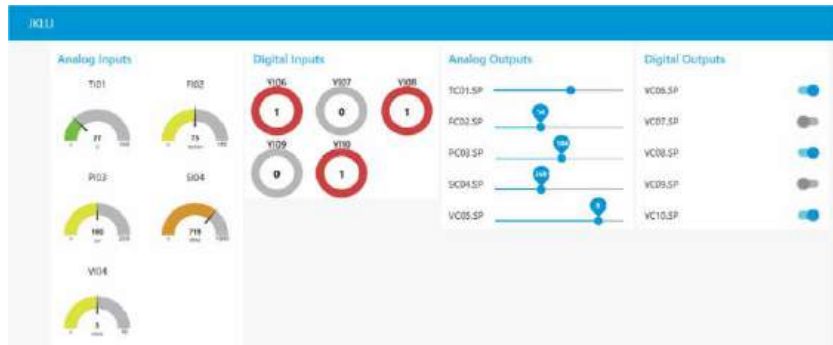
JKLU

Analog Inputs

TI01

77

FI02

73

PI03

180

SI04

718

VI04

5

Digital Inputs

YI06

1

YI07

0

YI08

1

YI09

0

YI10

1

Analog Outputs

TC01.SP

FC02.SP

PC03.SP

SC04.SP

VC05.SP

Digital Outputs

VC06.SP

VC07.SP

VC08.SP

VC09.SP

VC10.SP